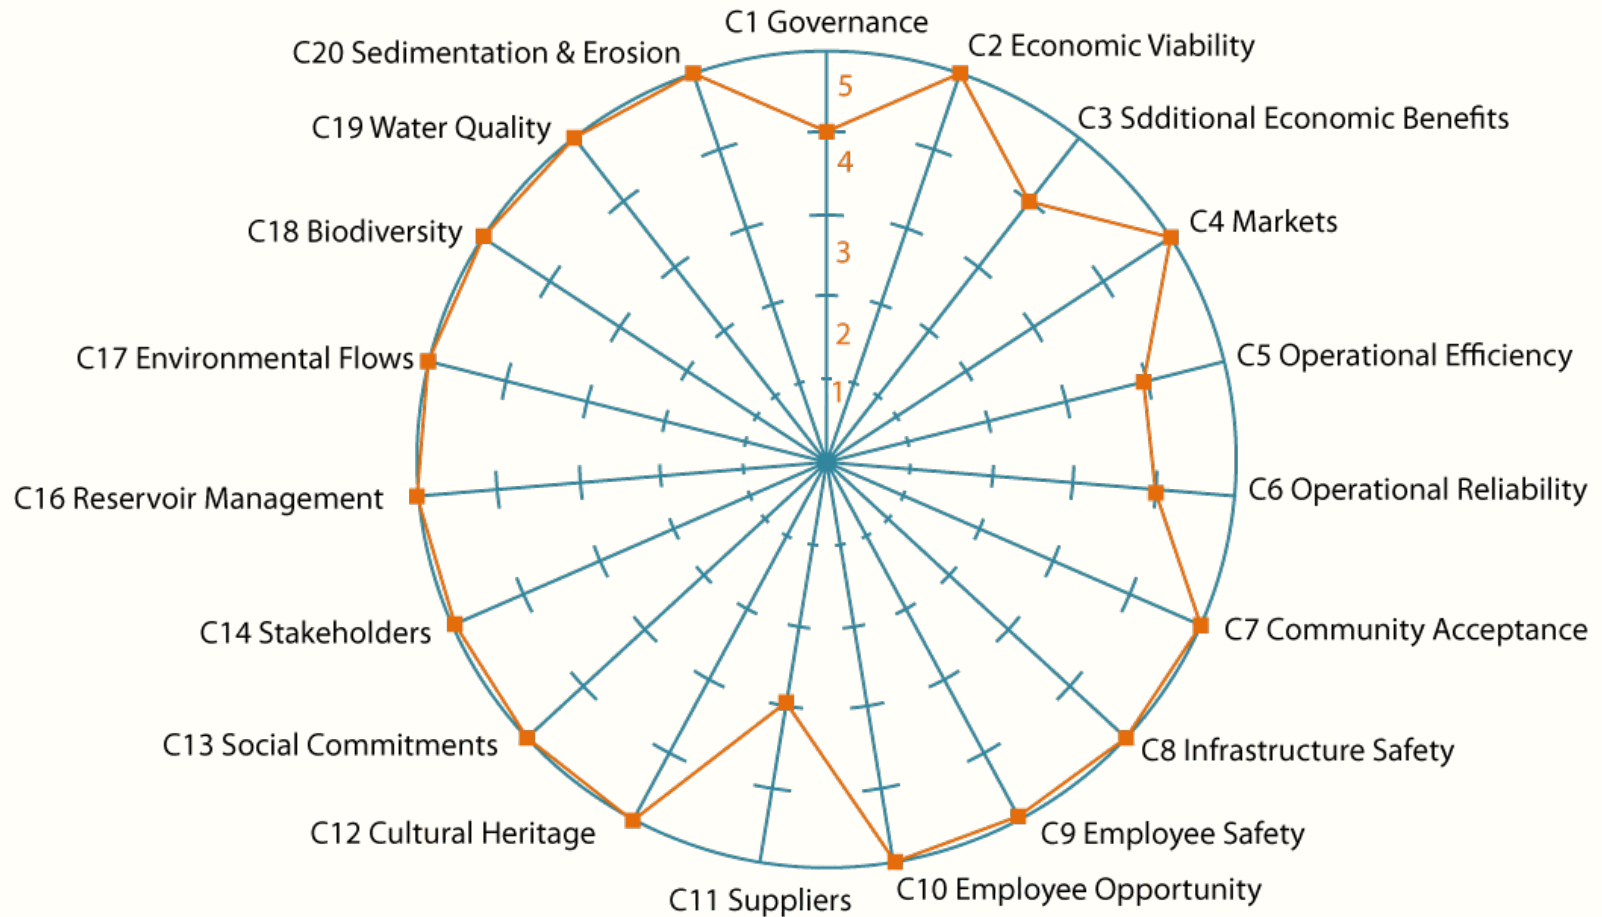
C1 Governance
C2 Economic Viability
C3 Sdditional Economic Benefits
C4 Markets
C5 Operational Efficiency
C6 Operational Reliability
C7 Community Acceptance
C8 Infrastructure Safety
C9 Employee Safety
C10 Employee Opportunity
C11 Suppliers
C12 Cultural Heritage
C13 Social Commitments
C14 Stakeholders
C16 Reservoir Management
C17 Environmental Flows
C18 Biodiversity
C19 Water Quality
C20 Sedimentation & Erosion
5
4
3
2
1